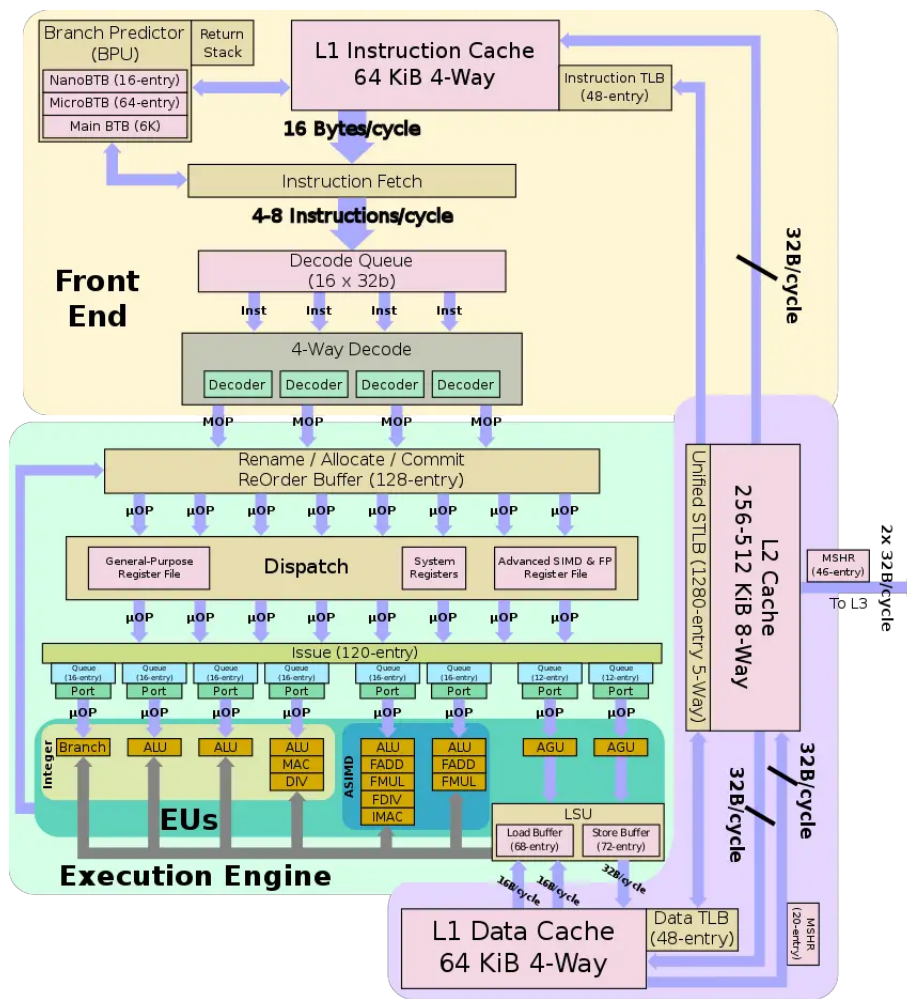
Branch Predictor (BPU)

Return Stack

NanoBTB (16-entry)

MicroBTB (64-entry)

Main BTB (6K)

L1 Instruction Cache
64 KiB 4-Way

Instruction TLB (48-entry)

16 Bytes/cycle

Instruction Fetch

4-8 Instructions/cycle

Decode Queue
(16 x 32b)

Front End

Inst Inst Inst Inst

4-Way Decode

Decoder Decoder Decoder Decoder

32B/cycle

MOP MOP MOP MOP

Rename / Allocate / Commit
ReOrder Buffer (128-entry)

µOP µOP µOP µOP µOP µOP µOP µOP

General-Purpose Register File

Dispatch

System Registers

Advanced SIMD & FP Register File

µOP µOP µOP µOP µOP µOP µOP µOP

Issue (120-entry)

Queue (16-entry) Queue (16-entry) Queue (16-entry) Queue (16-entry) Queue (16-entry) Queue (16-entry) Queue (12-entry) Queue (12-entry)

Port Port Port Port Port Port Port Port

µOP µOP µOP µOP µOP µOP µOP µOP

Integer

Branch

ALU

ALU

ALU
MAC
DIV

ASIMD

ALU
FADD
FMUL
FDIV
IMAC

ALU
FADD
FMUL

AGU

AGU

EUs

LSU

Load Buffer (68-entry)

Store Buffer (72-entry)

Execution Engine

16B/cycle 16B/cycle 32B/cycle

Unified STLB (1280-entry 5-Way)

L2 Cache
256-512 KiB 8-Way

MSHR (46-entry)

2x 32B/cycle

To L3

32B/cycle

32B/cycle

L1 Data Cache
64 KiB 4-Way

Data TLB (48-entry)

MSHR (20-entry)